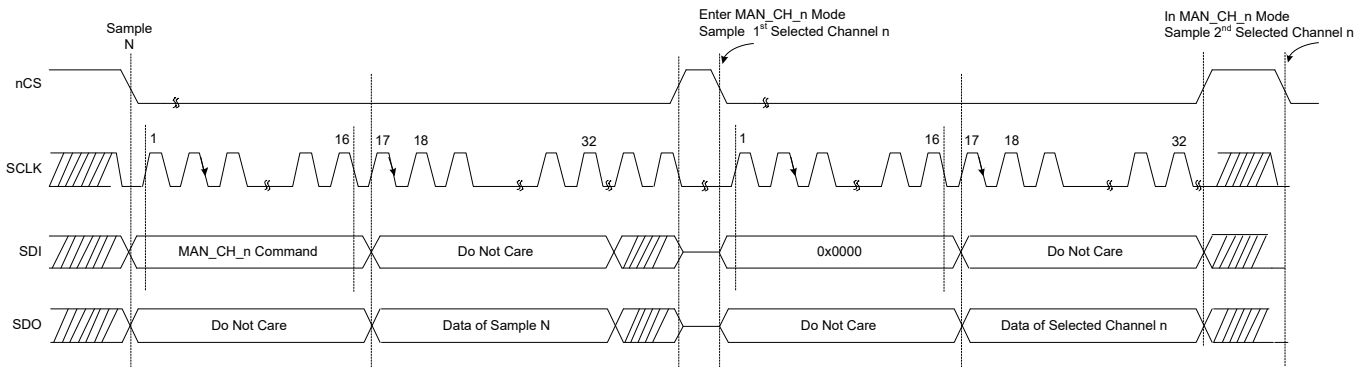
Sample N

Enter MAN_CH_n Mode
Sample 1$^{st}$ Selected Channel n

In MAN_CH_n Mode
Sample 2$^{nd}$ Selected Channel n

nCS

SCLK

1

16

17

18

32

1

16

17

18

32

SDI

MAN_CH_n Command

Do Not Care

0x0000

Do Not Care

SDO

Do Not Care

Data of Sample N

Do Not Care

Data of Selected Channel n